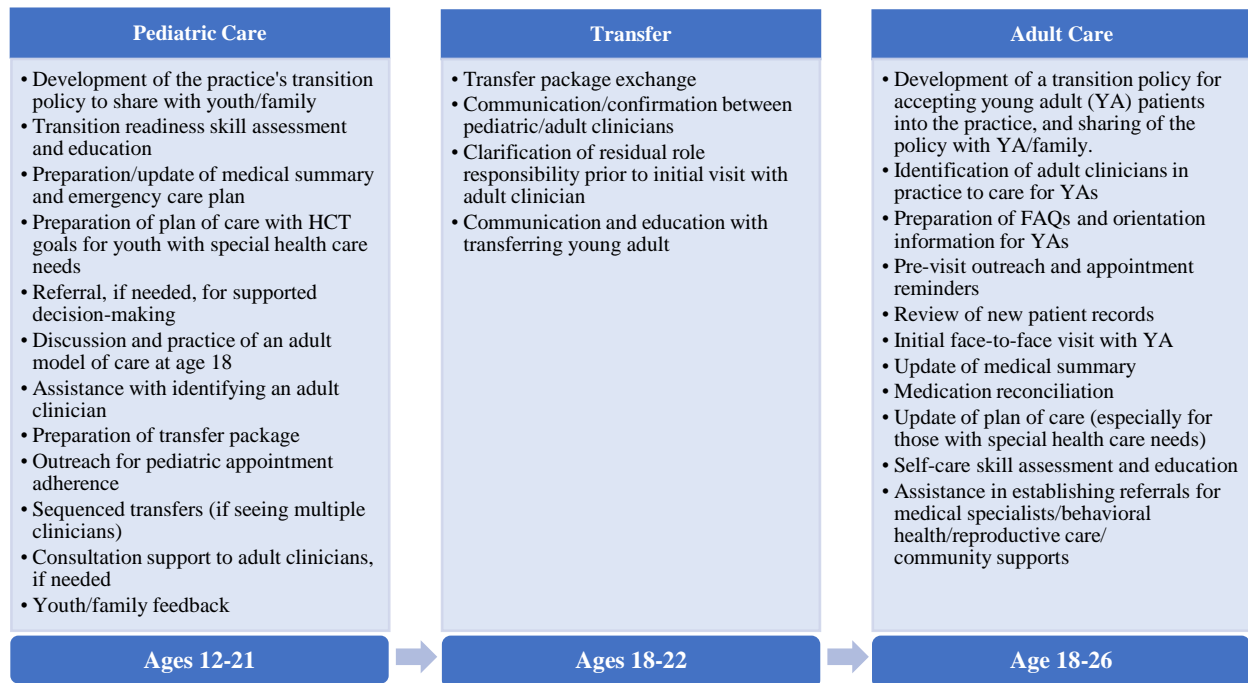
Pediatric Care

- Development of the practice's transition policy to share with youth/family
- Transition readiness skill assessment and education
- Preparation/update of medical summary and emergency care plan
- Preparation of plan of care with HCT goals for youth with special health care needs
- Referral, if needed, for supported decision-making
- Discussion and practice of an adult model of care at age 18
- Assistance with identifying an adult clinician
- Preparation of transfer package
- Outreach for pediatric appointment adherence
- Sequenced transfers (if seeing multiple clinicians)
- Consultation support to adult clinicians, if needed
- Youth/family feedback

Ages 12-21

Transfer

- Transfer package exchange
- Communication/confirmation between pediatric/adult clinicians
- Clarification of residual role responsibility prior to initial visit with adult clinician
- Communication and education with transferring young adult

Ages 18-22

Adult Care

- Development of a transition policy for accepting young adult (YA) patients into the practice, and sharing of the policy with YA/family.
- Identification of adult clinicians in practice to care for YAs
- Preparation of FAQs and orientation information for YAs
- Pre-visit outreach and appointment reminders
- Review of new patient records
- Initial face-to-face visit with YA
- Update of medical summary
- Medication reconciliation
- Update of plan of care (especially for those with special health care needs)
- Self-care skill assessment and education
- Assistance in establishing referrals for medical specialists/behavioral health/reproductive care/ community supports

Age 18-26